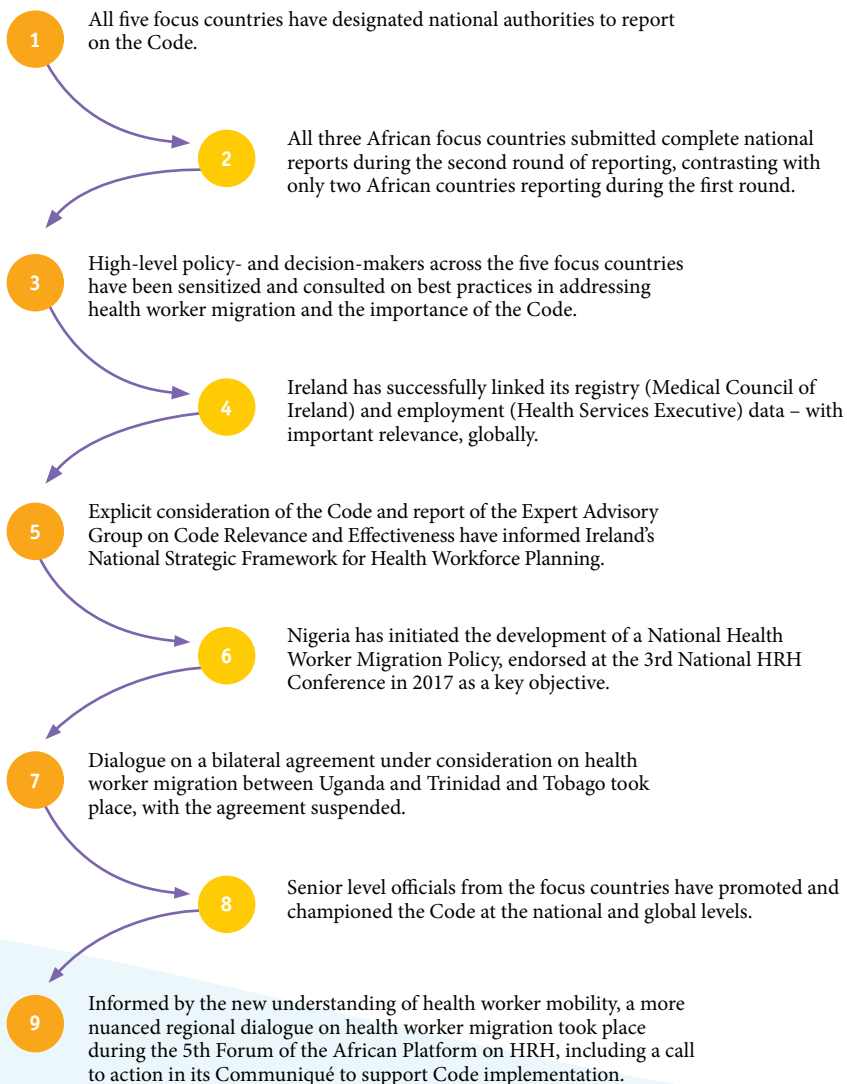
1

All five focus countries have designated national authorities to report on the Code.

2

All three African focus countries submitted complete national reports during the second round of reporting, contrasting with only two African countries reporting during the first round.

3

High-level policy- and decision-makers across the five focus countries have been sensitized and consulted on best practices in addressing health worker migration and the importance of the Code.

4

Ireland has successfully linked its registry (Medical Council of Ireland) and employment (Health Services Executive) data – with important relevance, globally.

5

Explicit consideration of the Code and report of the Expert Advisory Group on Code Relevance and Effectiveness have informed Ireland's National Strategic Framework for Health Workforce Planning.

6

Nigeria has initiated the development of a National Health Worker Migration Policy, endorsed at the 3rd National HRH Conference in 2017 as a key objective.

7

Dialogue on a bilateral agreement under consideration on health worker migration between Uganda and Trinidad and Tobago took place, with the agreement suspended.

8

Senior level officials from the focus countries have promoted and championed the Code at the national and global levels.

9

Informed by the new understanding of health worker mobility, a more nuanced regional dialogue on health worker migration took place during the 5th Forum of the African Platform on HRH, including a call to action in its Communiqué to support Code implementation.